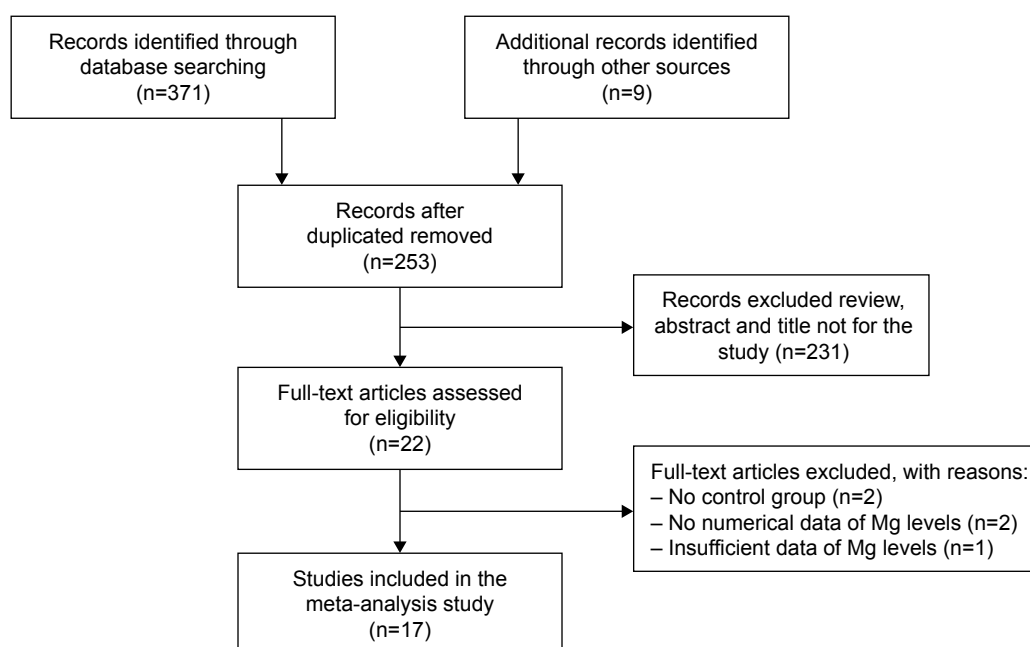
Records identified through database searching
(n=371)

Additional records identified through other sources
(n=9)

Records after duplicated removed
(n=253)

Records excluded review, abstract and title not for the study (n=231)

Full-text articles assessed for eligibility
(n=22)

Full-text articles excluded, with reasons:
– No control group (n=2)
– No numerical data of Mg levels (n=2)
– Insufficient data of Mg levels (n=1)

Studies included in the meta-analysis study
(n=17)